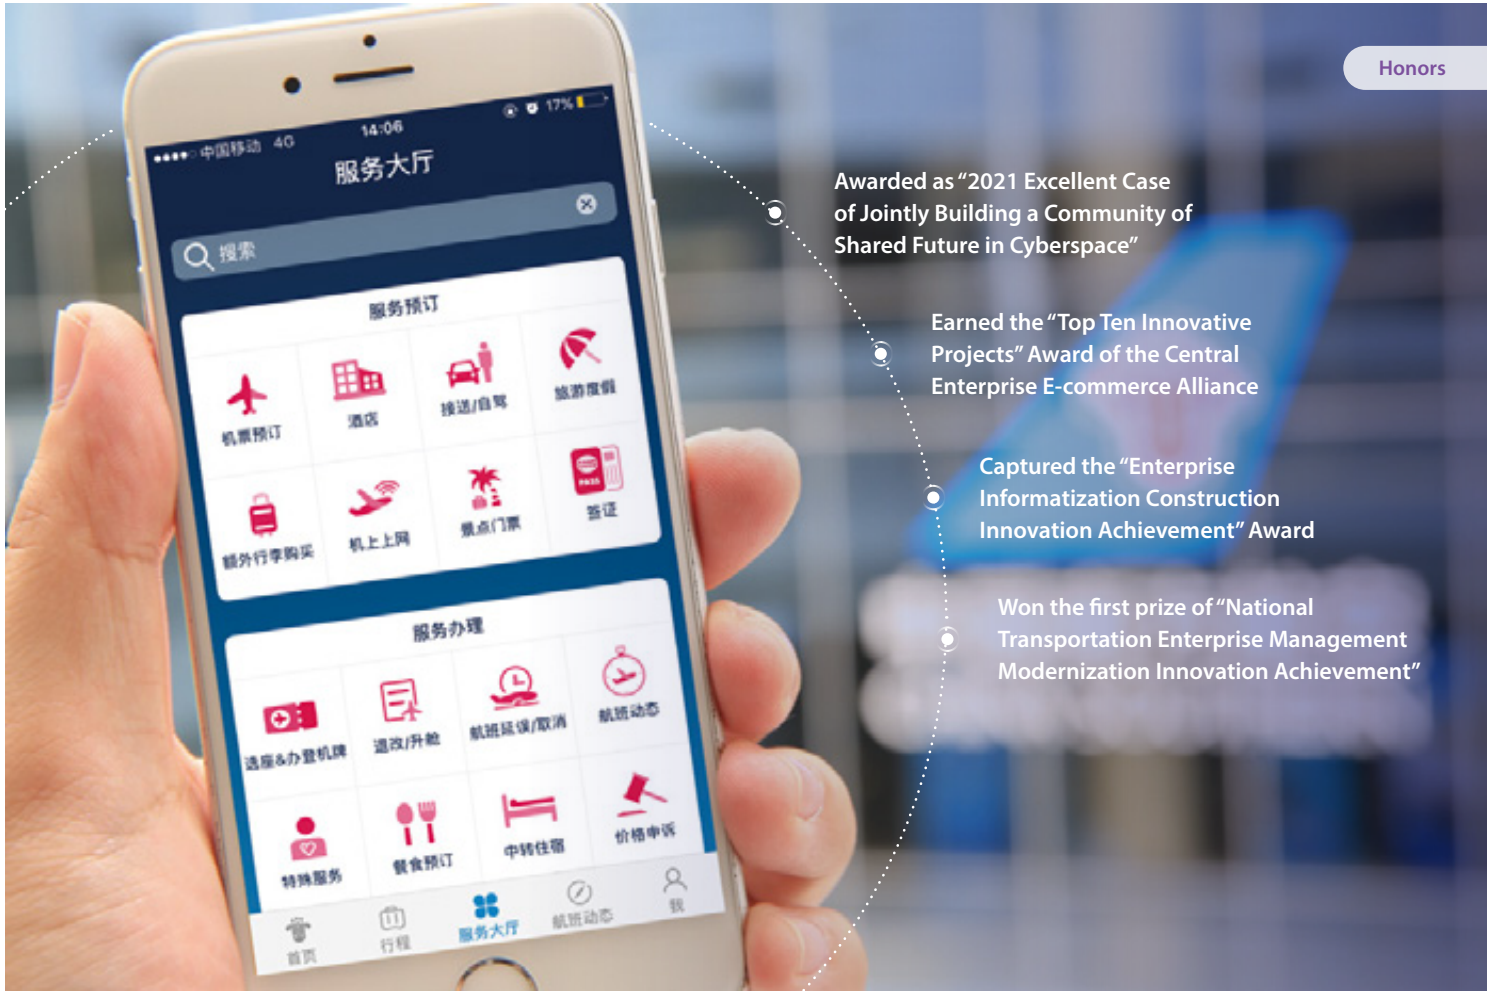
Honors

●●●●○ 中国移动 4G 14:06 17%

服务大厅

搜索

服务预订

机票预订

酒店

接送/自驾

旅游度假

额外行李购买

机上上网

景点门票

签证

服务办理

选座&办登机牌

退改/升舱

航班延误/取消

航班动态

特殊服务

餐食预订

中转住宿

价格申诉

首页

行程

服务大厅

航班动态

我

Awarded as “2021 Excellent Case of Jointly Building a Community of Shared Future in Cyberspace”

Earned the “Top Ten Innovative Projects” Award of the Central Enterprise E-commerce Alliance

Captured the “Enterprise Informatization Construction Innovation Achievement” Award

Won the first prize of “National Transportation Enterprise Management Modernization Innovation Achievement”